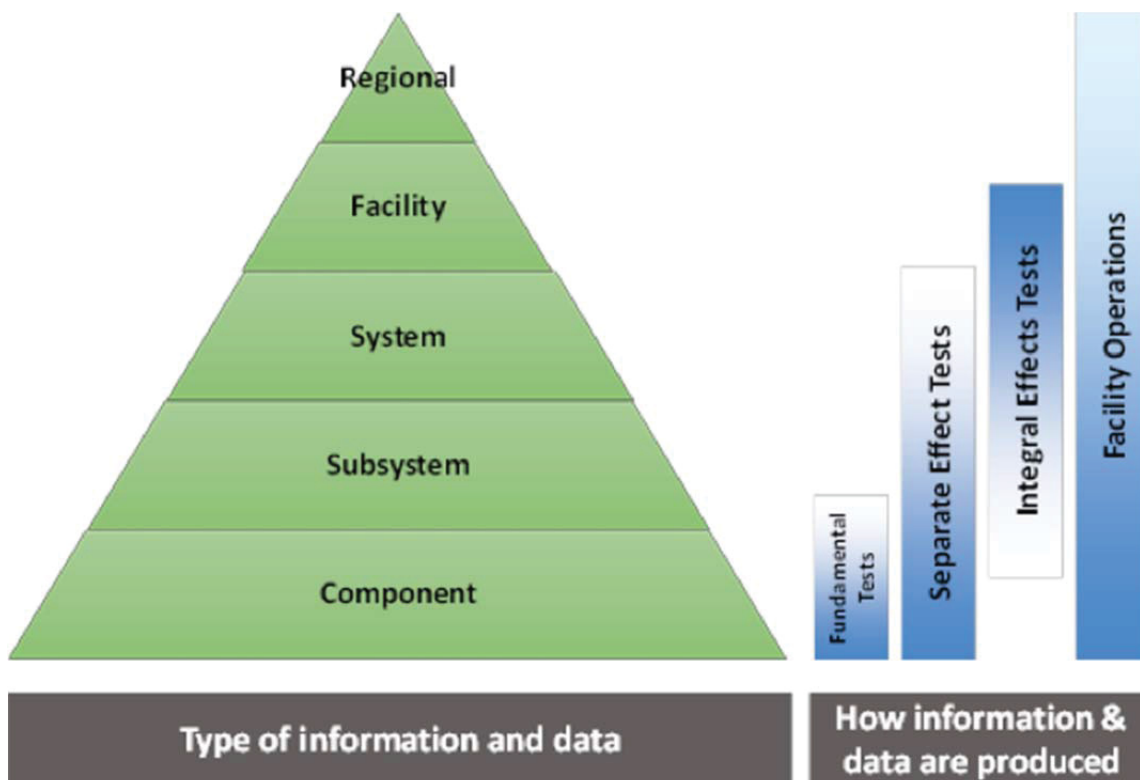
Regional

Facility

System

Subsystem

Component

Fundamental Tests

Separate Effect Tests

Integral Effects Tests

Facility Operations

Type of information and data

How information & data are produced